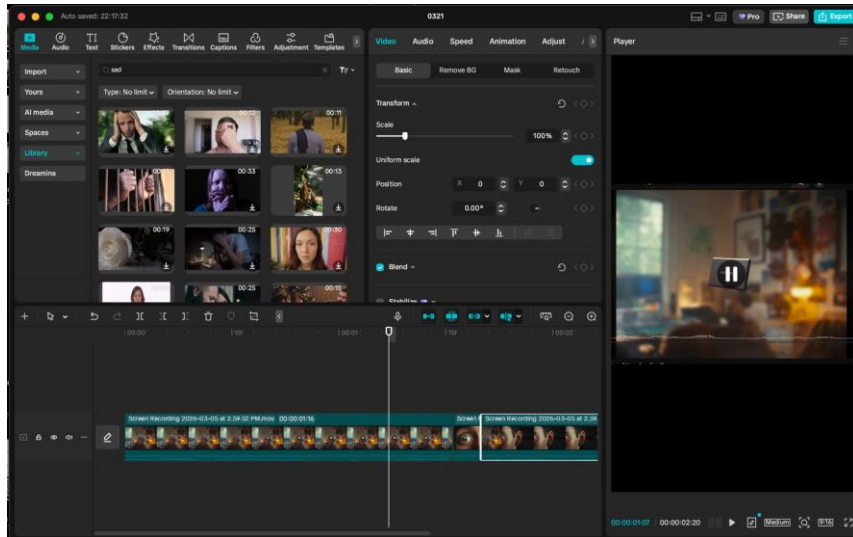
Auto saved: 22:17:32

0321

Pro Share Export

Media Audio Text Stickers Effects Transitions Captions Filters Adjustment Templates

Import
Yours
AI media
Spaces
Library
Dreamina

sad

Type: No limit
Orientation: No limit

00:12 00:11 00:33 00:13 00:19 00:25 00:30 00:25 00:15

Video Audio Speed Animation Adjust

Basic Remove BG Mask Retouch

Transform

Scale 100%

Uniform scale

Position X 0 Y 0

Rotate 0.00°

Blend

Stabilize

Player

00:00 00:01 00:02

Screen Recording 2026-03-05 at 2.39.32 PM.mov 00:00:01:16

Screen Recording 2026-03-05 at 2.39

00:00:01:07 | 00:00:02:20

Medium 9:16